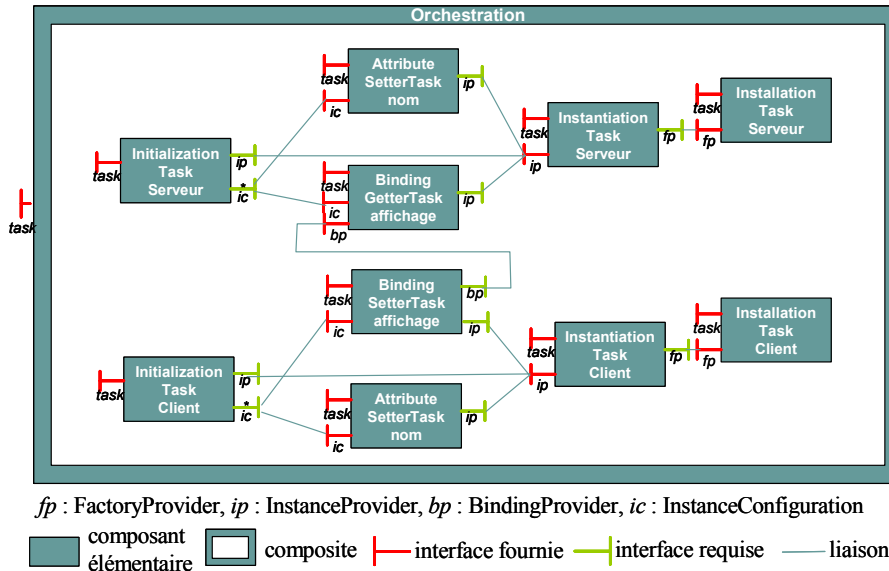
Orchestration

task

Attribute SetterTask nom
task
ic
ip

Instantiation Task Serveur
task
ip
fp

Installation Task Serveur
task
fp

Initialization Task Serveur
task
ip
*
ic

Binding GetterTask affichage
task
ic
bp
ip

Binding SetterTask affichage
task
ic
bp
ip

Instantiation Task Client
task
ip
fp

Installation Task Client
task
fp

Initialization Task Client
task
ip
*
ic

Attribute SetterTask nom
task
ic
ip

*fp* : FactoryProvider, *ip* : InstanceProvider, *bp* : BindingProvider, *ic* : InstanceConfiguration

composant élémentaire
composite
interface fournie
interface requise
liaison